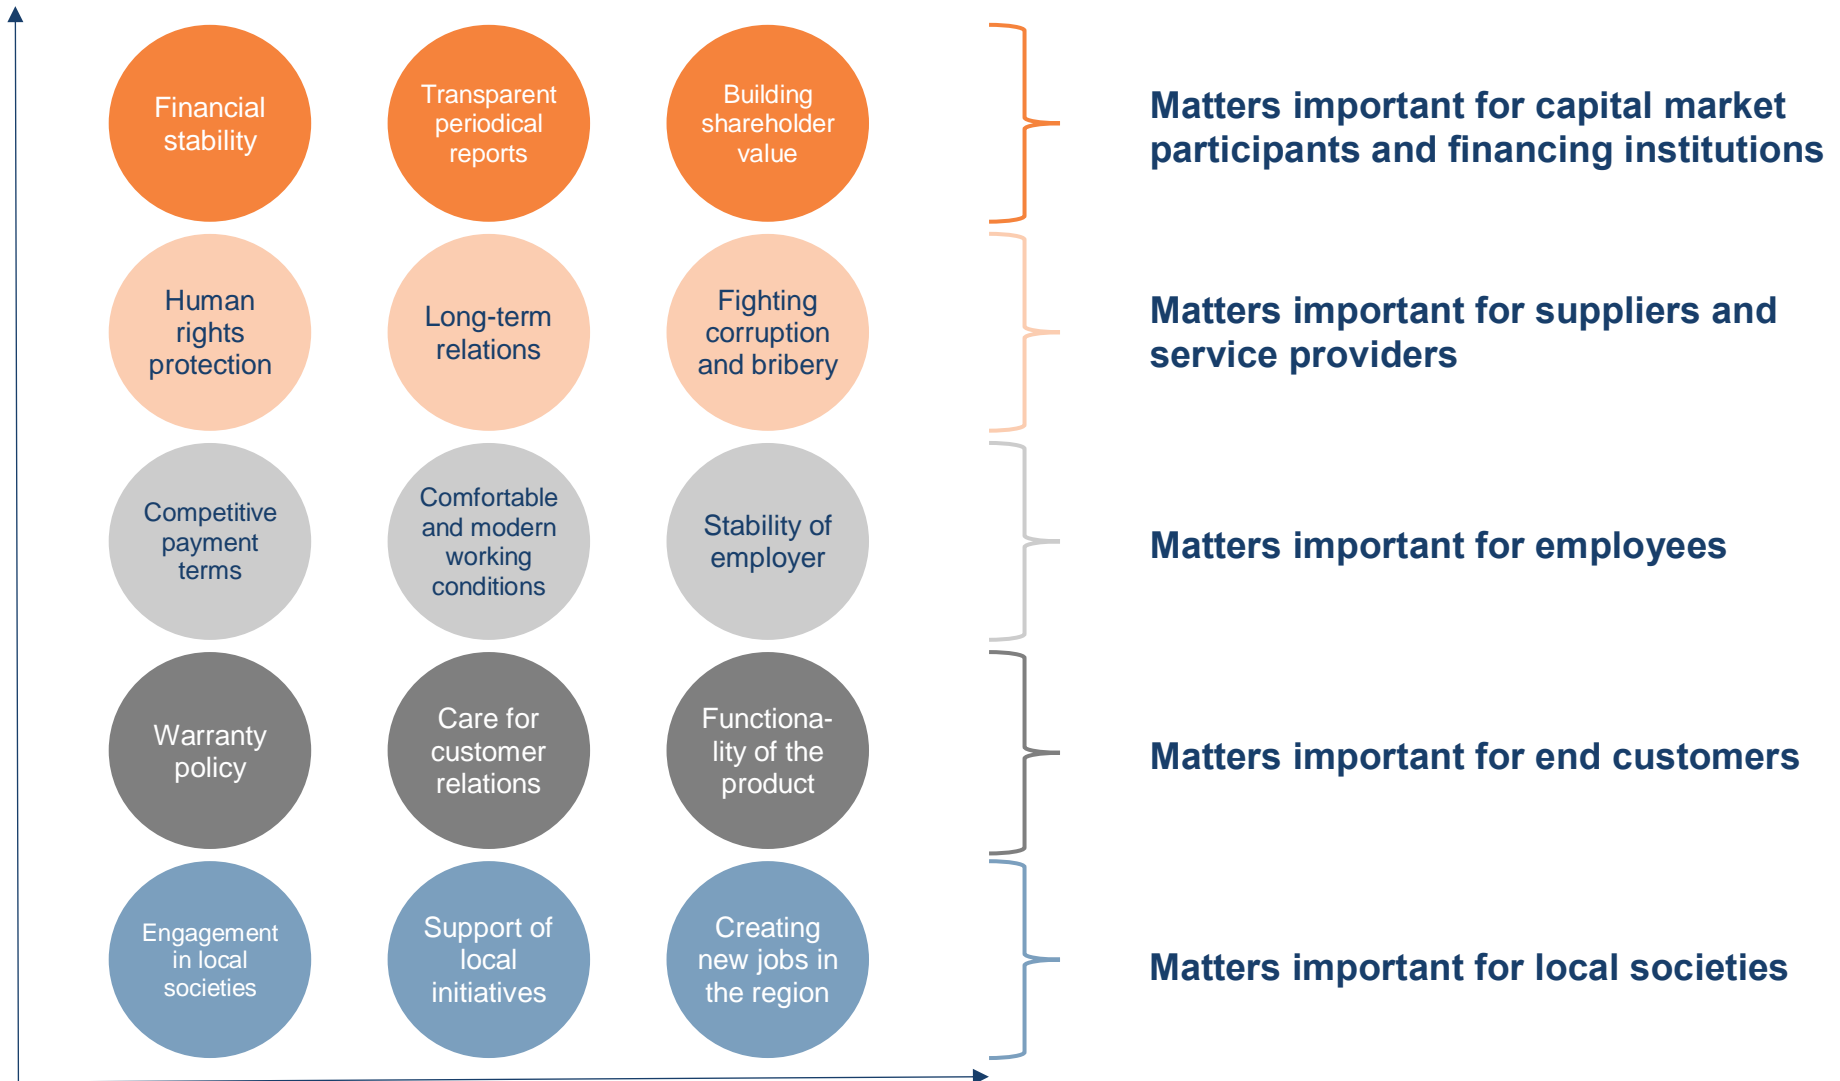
Financial stability

Transparent periodical reports

Building shareholder value

Matters important for capital market participants and financing institutions

Human rights protection

Long-term relations

Fighting corruption and bribery

Matters important for suppliers and service providers

Competitive payment terms

Comfortable and modern working conditions

Stability of employer

Matters important for employees

Warranty policy

Care for customer relations

Functionality of the product

Matters important for end customers

Engagement in local societies

Support of local initiatives

Creating new jobs in the region

Matters important for local societies